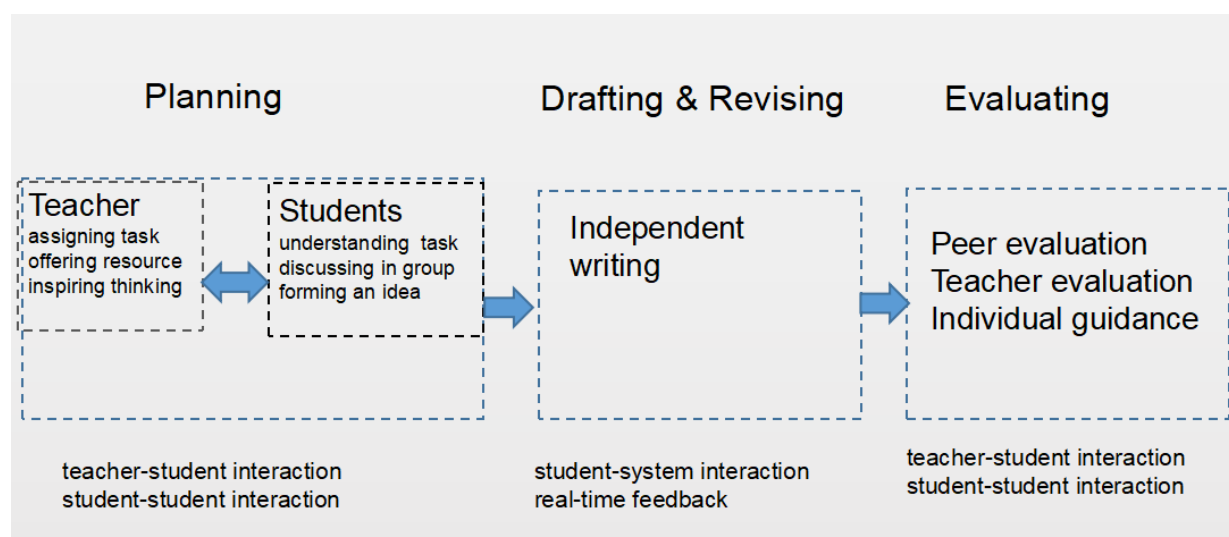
Planning

Drafting & Revising

Evaluating

Teacher
assigning task
offering resource
inspiring thinking

Students
understanding task
discussing in group
forming an idea

Independent writing

Peer evaluation
Teacher evaluation
Individual guidance

teacher-student interaction
student-student interaction

student-system interaction
real-time feedback

teacher-student interaction
student-student interaction